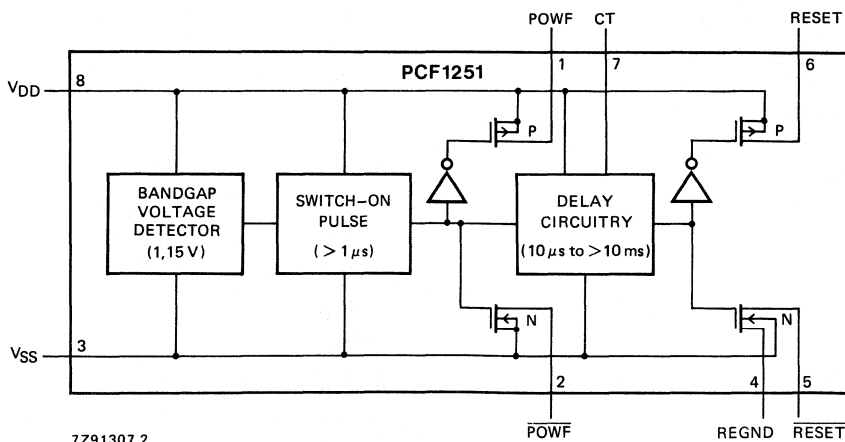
POWF CT RESET

PCF1251

$V_{DD}$ 8

1 7 6

P P

BANDGAP VOLTAGE DETECTOR (1,15 V)

SWITCH-ON PULSE (> 1 $\mu$s)

DELAY CIRCUITRY (10 $\mu$s to > 10 ms)

N N

$V_{SS}$ 3

2 4 5

$\overline{POWF}$ REGND $\overline{RESET}$

7Z91307.2